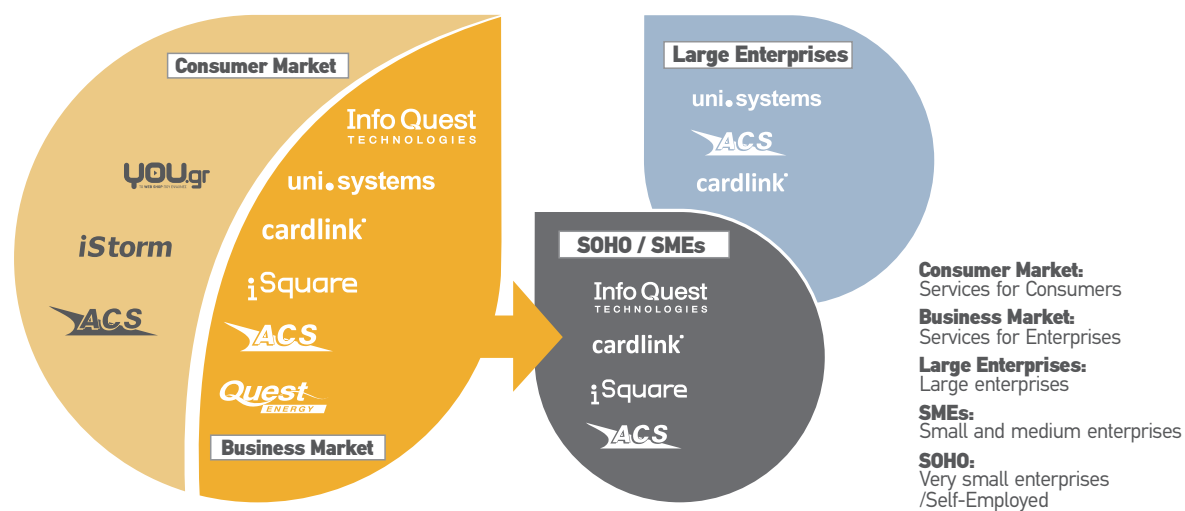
Consumer Market

YOU.gr

iStorm

ACS

Info Quest TECHNOLOGIES

uni.systems

cardlink

iSquare

ACS

Quest ENERGY

Business Market

Large Enterprises

uni.systems

ACS

cardlink

SOHO / SMEs

Info Quest TECHNOLOGIES

cardlink

iSquare

ACS

Consumer Market:
Services for Consumers

Business Market:
Services for Enterprises

Large Enterprises:
Large enterprises

SMEs:
Small and medium enterprises

SOHO:
Very small enterprises /Self-Employed